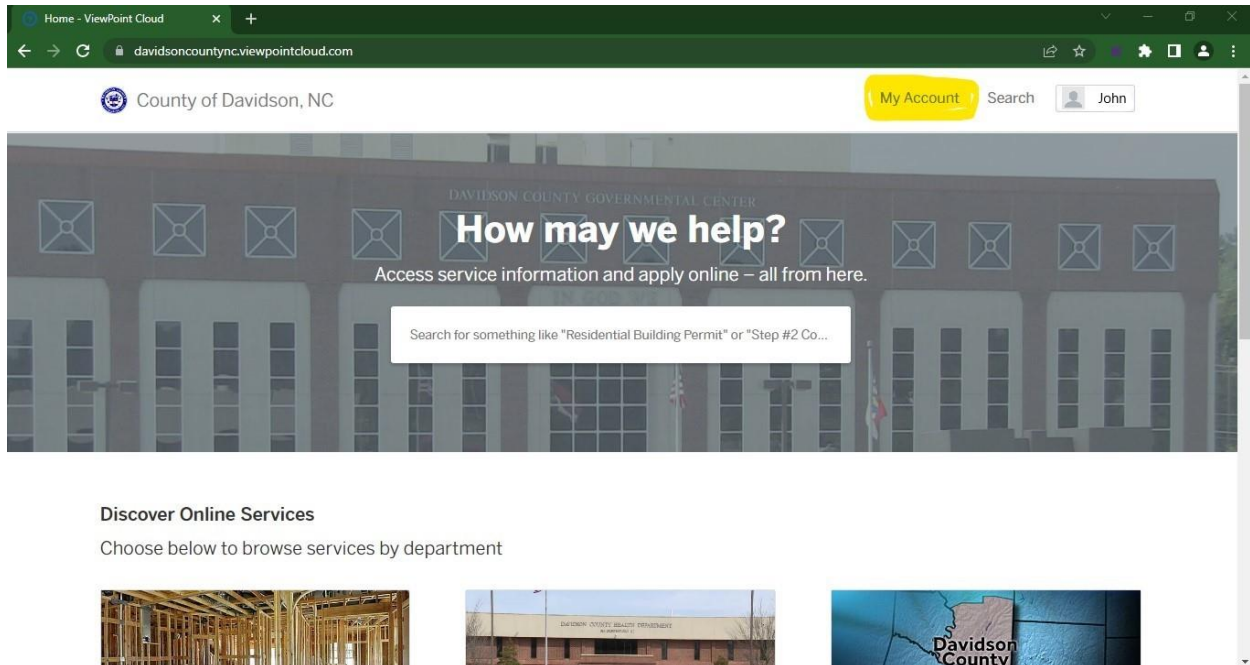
Home - ViewPoint Cloud

davidsoncountync.viewpointcloud.com

County of Davidson, NC

My Account

Search

John

DAVIDSON COUNTY GOVERNMENTAL CENTER

How may we help?

Access service information and apply online – all from here.

Search for something like "Residential Building Permit" or "Step #2 Co...

Discover Online Services

Choose below to browse services by department

DAVIDSON COUNTY HEALTH DEPARTMENT

Davidson County